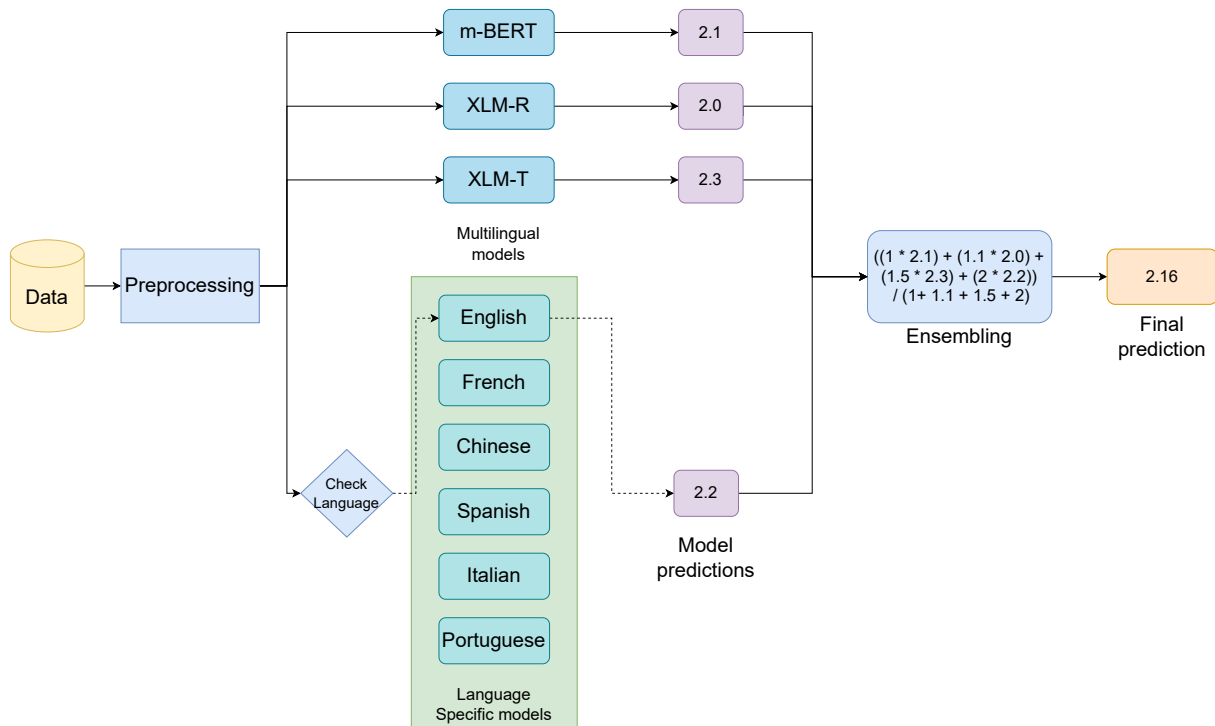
Data

Preprocessing

m-BERT

XLM-R

XLM-T

2.1

2.0

2.3

Multilingual models

Check Language

English

French

Chinese

Spanish

Italian

Portuguese

Language Specific models

2.2

Model predictions

$((1 * 2.1) + (1.1 * 2.0) + (1.5 * 2.3) + (2 * 2.2)) / (1+ 1.1 + 1.5 + 2)$

Ensembling

2.16

Final prediction